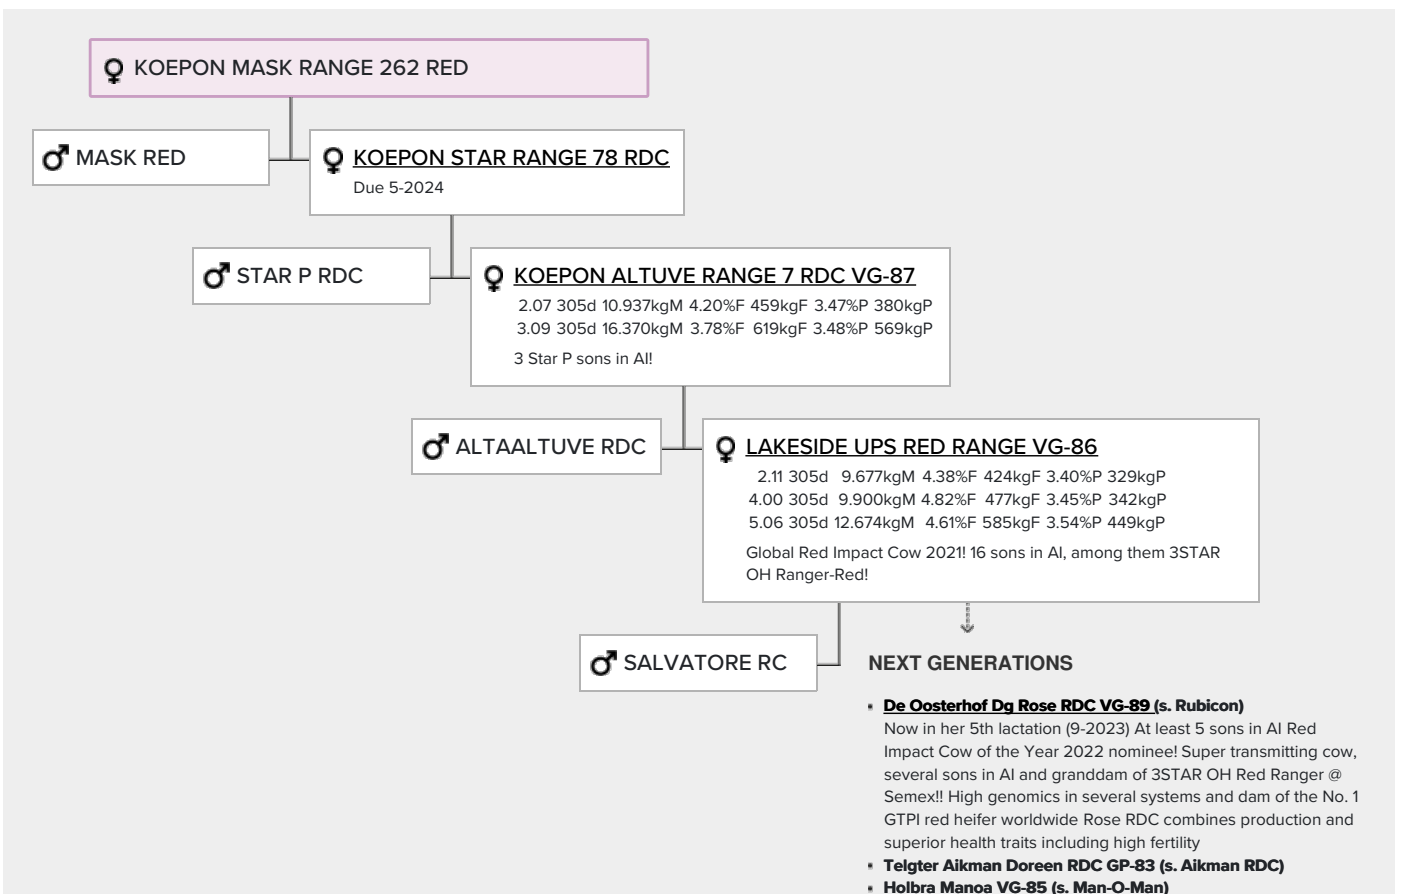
♀ KOEPON MASK RANGE 262 RED

♂ MASK RED

♀ KOEPON STAR RANGE 78 RDC
Due 5-2024

♂ STAR P RDC

♀ KOEPON ALTUVE RANGE 7 RDC VG-87
2.07 305d 10.937kgM 4.20%F 459kgF 3.47%P 380kgP
3.09 305d 16.370kgM 3.78%F 619kgF 3.48%P 569kgP
3 Star P sons in AI!

♂ ALTAALTUVE RDC

♀ LAKESIDE UPS RED RANGE VG-86
2.11 305d 9.677kgM 4.38%F 424kgF 3.40%P 329kgP
4.00 305d 9.900kgM 4.82%F 477kgF 3.45%P 342kgP
5.06 305d 12.674kgM 4.61%F 585kgF 3.54%P 449kgP
Global Red Impact Cow 2021! 16 sons in AI, among them 3STAR OH Ranger-Red!

♂ SALVATORE RC

NEXT GENERATIONS

- De Oosterhof Dg Rose RDC VG-89 (s. Rubicon)
Now in her 5th lactation (9-2023) At least 5 sons in AI Red Impact Cow of the Year 2022 nominee! Super transmitting cow, several sons in AI and granddam of 3STAR OH Red Ranger @ Semex!! High genomics in several systems and dam of the No. 1 GTPI red heifer worldwide Rose RDC combines production and superior health traits including high fertility
- Telgter Aikman Doreen RDC GP-83 (s. Aikman RDC)
- Holbra Manoa VG-85 (s. Man-O-Man)